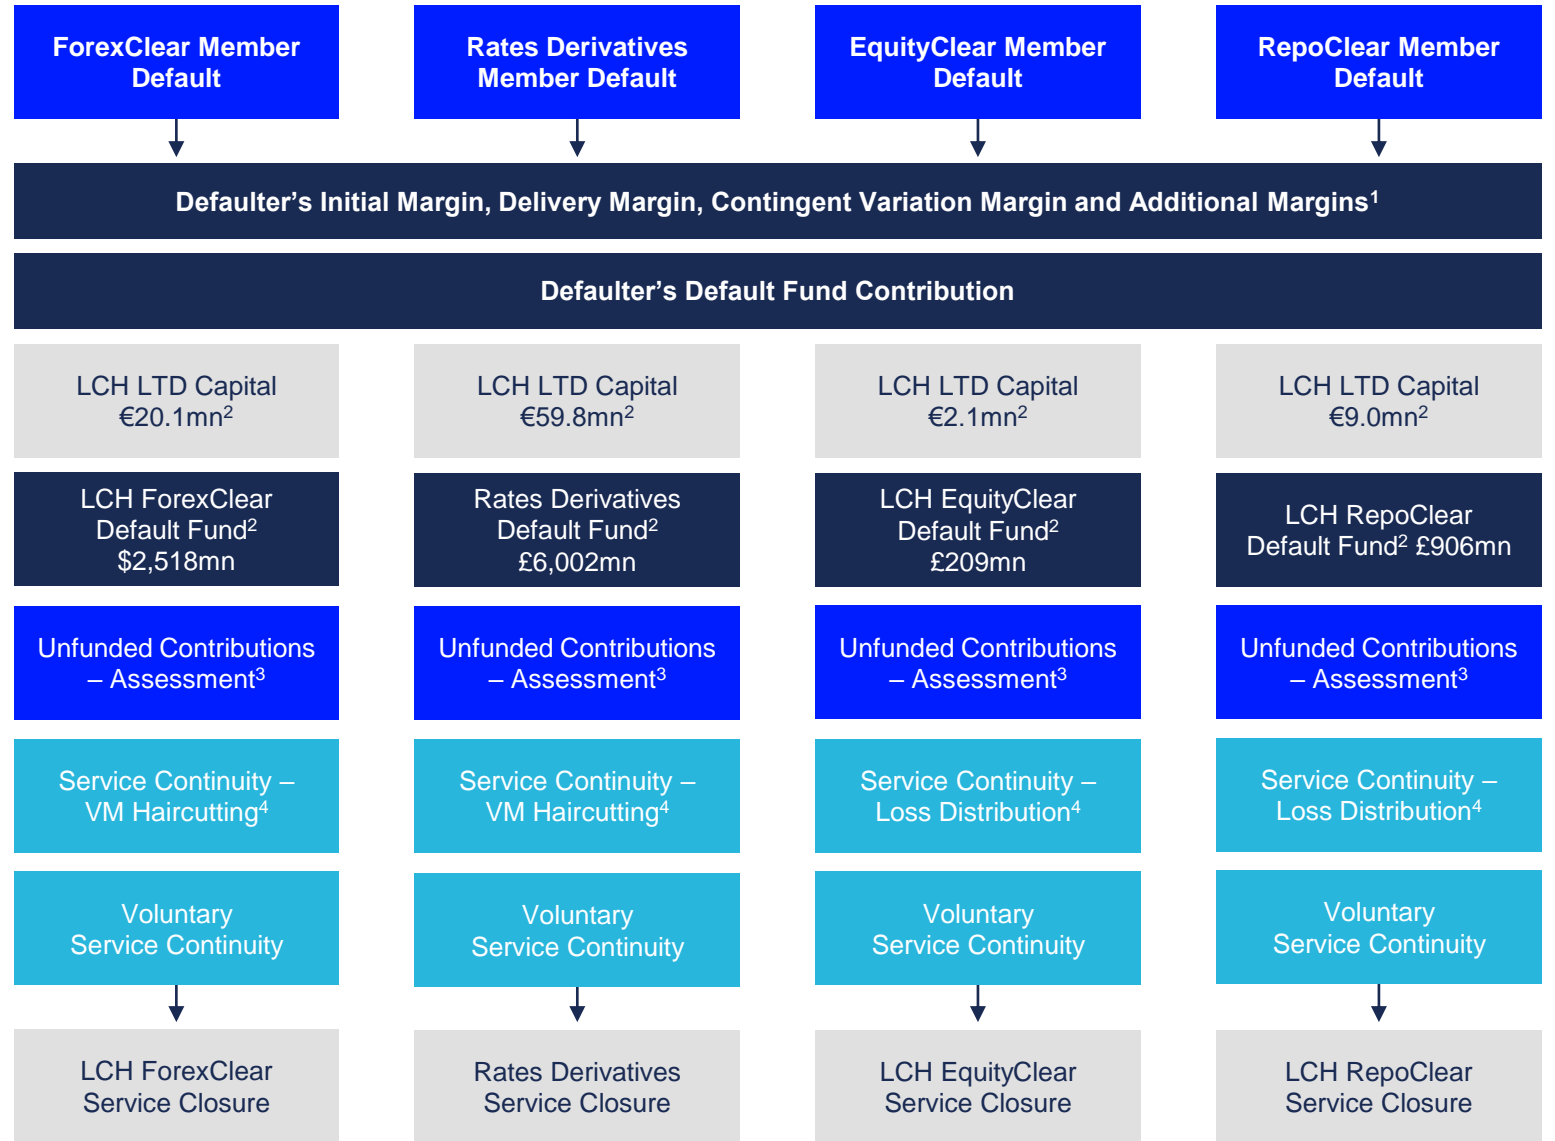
ForexClear Member Default

Rates Derivatives Member Default

EquityClear Member Default

RepoClear Member Default

Defaulter's Initial Margin, Delivery Margin, Contingent Variation Margin and Additional Margins$^1$

Defaulter's Default Fund Contribution

LCH LTD Capital €20.1mn$^2$

LCH LTD Capital €59.8mn$^2$

LCH LTD Capital €2.1mn$^2$

LCH LTD Capital €9.0mn$^2$

LCH ForexClear Default Fund$^2$ \$2,518mn

Rates Derivatives Default Fund$^2$ £6,002mn

LCH EquityClear Default Fund$^2$ £209mn

LCH RepoClear Default Fund$^2$ £906mn

Unfunded Contributions – Assessment$^3$

Unfunded Contributions – Assessment$^3$

Unfunded Contributions – Assessment$^3$

Unfunded Contributions – Assessment$^3$

Service Continuity – VM Haircutting$^4$

Service Continuity – VM Haircutting$^4$

Service Continuity – Loss Distribution$^4$

Service Continuity – Loss Distribution$^4$

Voluntary Service Continuity

Voluntary Service Continuity

Voluntary Service Continuity

Voluntary Service Continuity

LCH ForexClear Service Closure

Rates Derivatives Service Closure

LCH EquityClear Service Closure

LCH RepoClear Service Closure